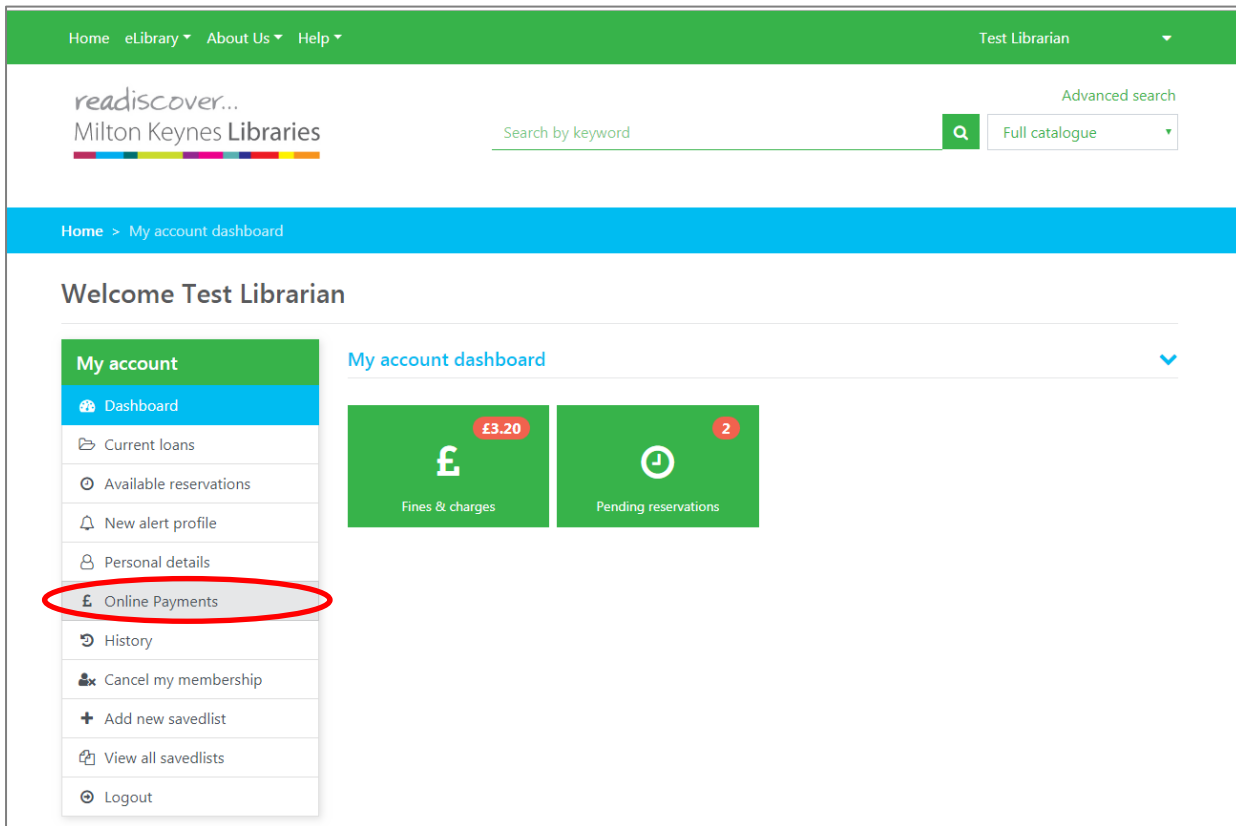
Home eLibrary About Us Help

Test Librarian

readiscover...
Milton Keynes Libraries

Advanced search

Search by keyword

Full catalogue

Home > My account dashboard

Welcome Test Librarian

My account

Dashboard

Current loans

Available reservations

New alert profile

Personal details

Online Payments

History

Cancel my membership

Add new savedlist

View all savedlists

Logout

My account dashboard

£3.20

£

Fines & charges

2

Pending reservations